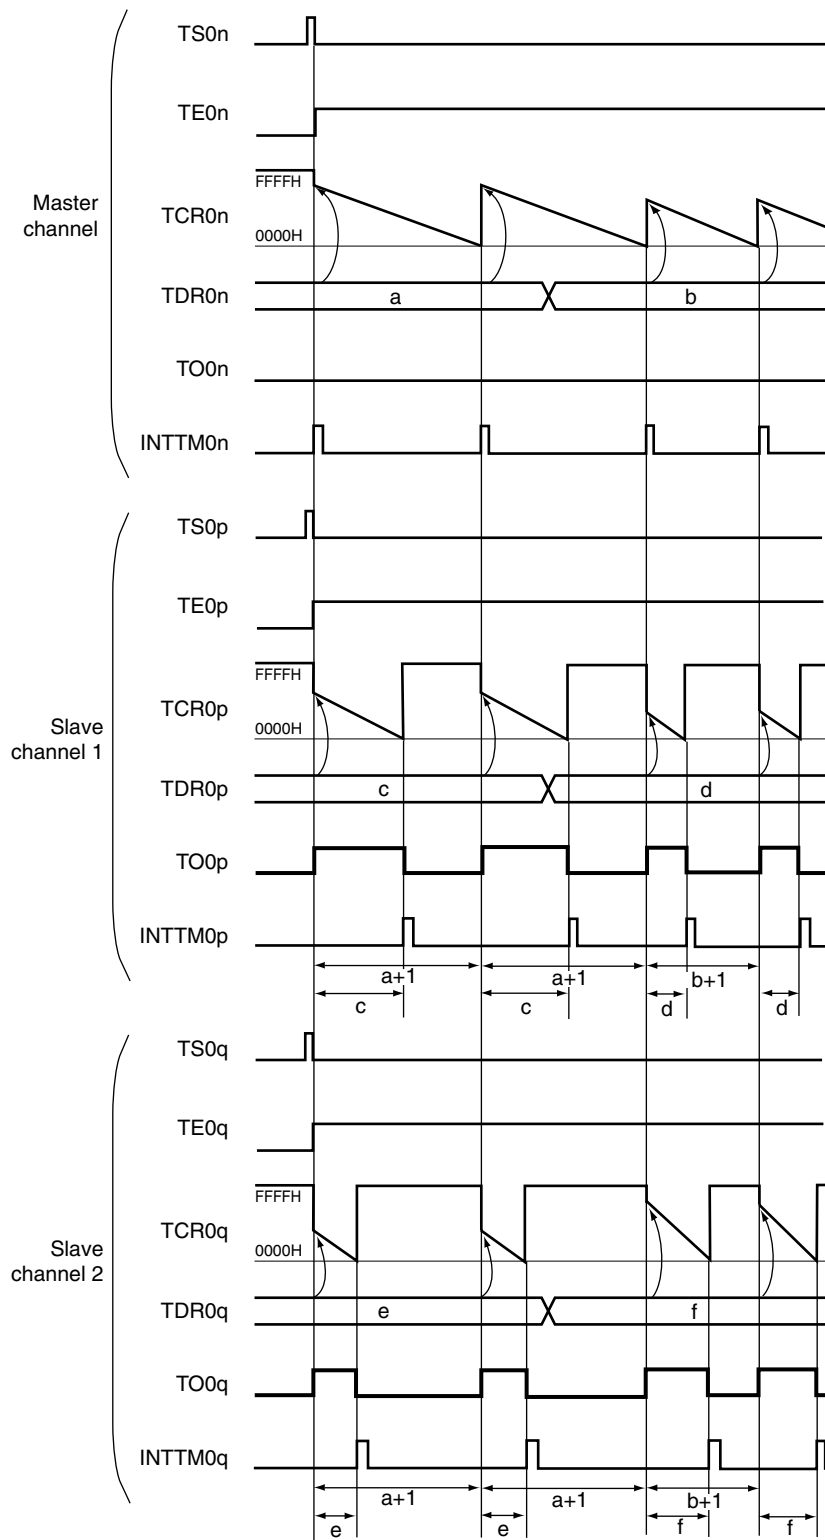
Master channel

TS0n

TE0n

FFFFH

TCR0n

0000H

TDR0n

a

b

TO0n

INTTM0n

Slave channel 1

TS0p

TE0p

FFFFH

TCR0p

0000H

TDR0p

c

d

TO0p

INTTM0p

a+1

a+1

b+1

c

c

d

d

Slave channel 2

TS0q

TE0q

FFFFH

TCR0q

0000H

TDR0q

e

f

TO0q

INTTM0q

a+1

a+1

b+1

e

e

f

f